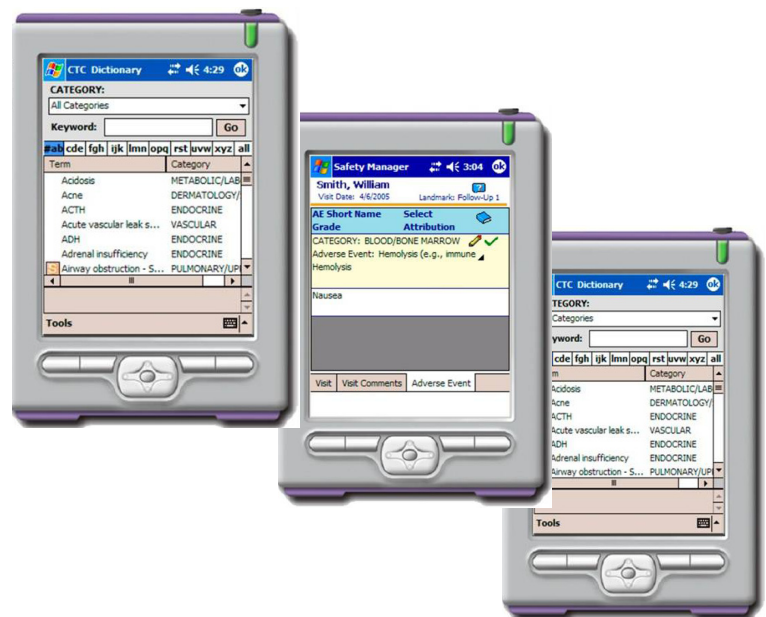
CTC Dictionary 4:29 ok
CATEGORY:
All Categories
Keyword: Go
#ab cde fgh ijk lmn opq rst uvw xyz all

| Term | Category |
|---|---|
| Acidosis | METABOLIC/LAB |
| Acne | DERMATOLOGY/ |
| ACTH | ENDOCRINE |
| Acute vascular leak s... | VASCULAR |
| ADH | ENDOCRINE |
| Adrenal insufficiency | ENDOCRINE |
| Airway obstruction - S... | PULMONARY/UP |

Tools

Safety Manager 3:04 ok
Smith, William
Visit Date: 4/6/2005 Landmark: Follow-Up 1
AE Short Name Select
Grade Attribution
CATEGORY: BLOOD/BONE MARROW
Adverse Event: Hemolysis (e.g., immune Hemolysis
Nausea
Visit Visit Comments Adverse Event

CTC Dictionary 4:29 ok
TEGORY:
Categories
yword: Go
cde fgh ijk lmn opq rst uvw xyz all

| Term | Category |
|---|---|
| Acidosis | METABOLIC/LAB |
| Acne | DERMATOLOGY/ |
| ACTH | ENDOCRINE |
| Acute vascular leak s... | VASCULAR |
| ADH | ENDOCRINE |
| Adrenal insufficiency | ENDOCRINE |
| Airway obstruction - S... | PULMONARY/UP |

Tools